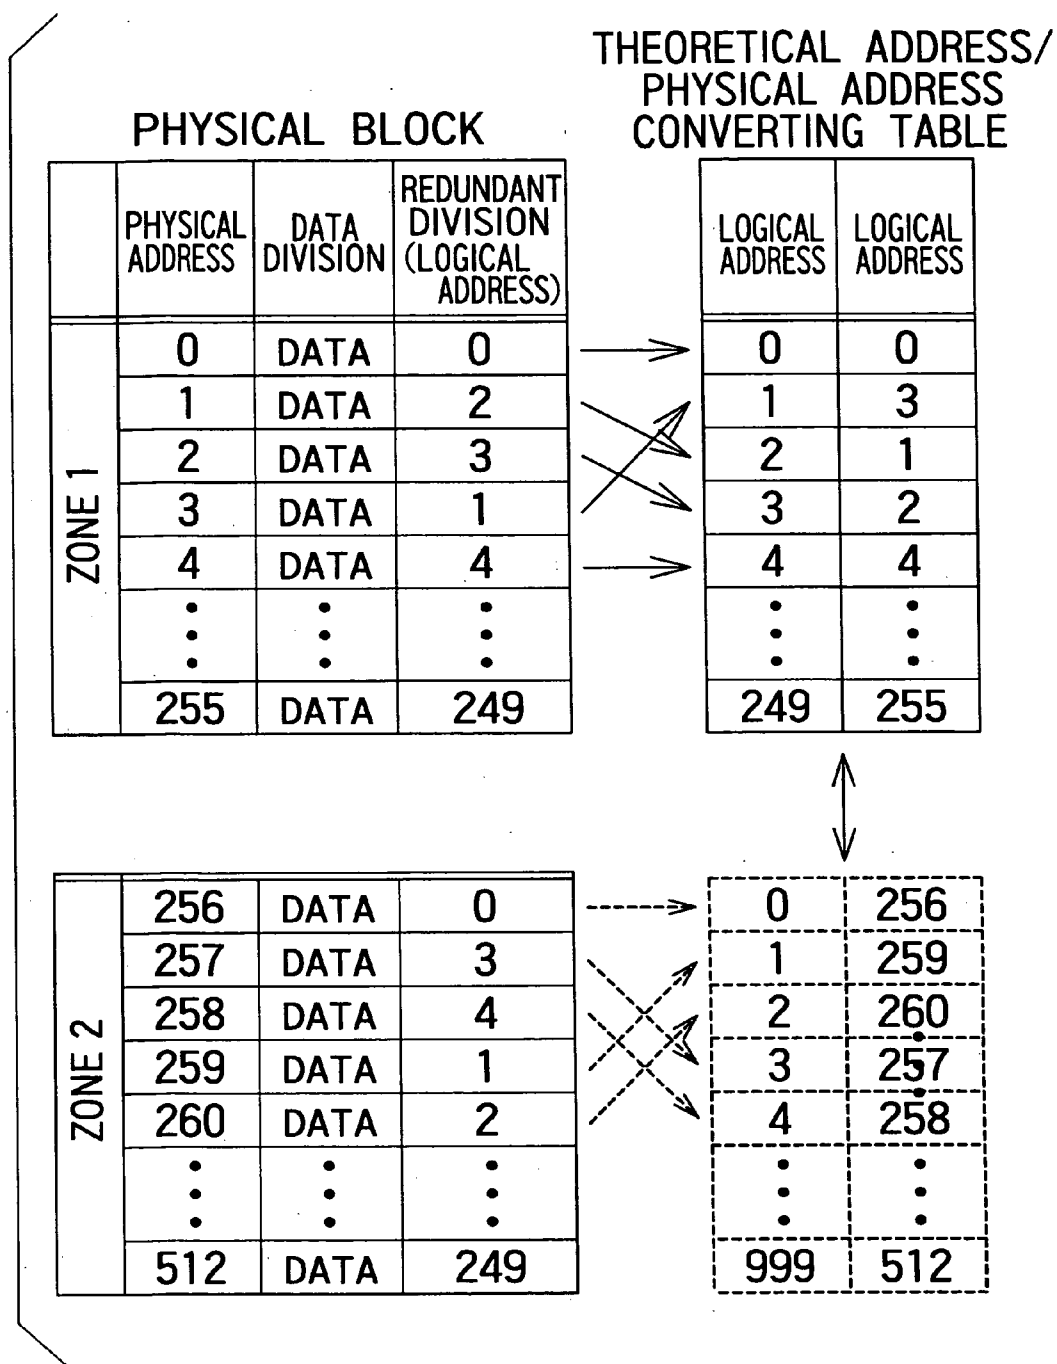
PHYSICAL BLOCK

| | PHYSICAL ADDRESS | DATA DIVISION | REDUNDANT DIVISION (LOGICAL ADDRESS) |
|---|---|---|---|
| ZONE 1 | 0 | DATA | 0 |
| | 1 | DATA | 2 |
| | 2 | DATA | 3 |
| | 3 | DATA | 1 |
| | 4 | DATA | 4 |
| | ⋮ | ⋮ | ⋮ |
| | 255 | DATA | 249 |

THEORETICAL ADDRESS/ PHYSICAL ADDRESS CONVERTING TABLE

| LOGICAL ADDRESS | LOGICAL ADDRESS |
|---|---|
| 0 | 0 |
| 1 | 3 |
| 2 | 1 |
| 3 | 2 |
| 4 | 4 |
| ⋮ | ⋮ |
| 249 | 255 |

| ZONE 2 | | | |
|---|---|---|---|
| | 256 | DATA | 0 |
| | 257 | DATA | 3 |
| | 258 | DATA | 4 |
| | 259 | DATA | 1 |
| | 260 | DATA | 2 |
| | ⋮ | ⋮ | ⋮ |
| | 512 | DATA | 249 |

| | |
|---|---|
| 0 | 256 |
| 1 | 259 |
| 2 | 260 |
| 3 | 257 |
| 4 | 258 |
| ⋮ | ⋮ |
| 999 | 512 |